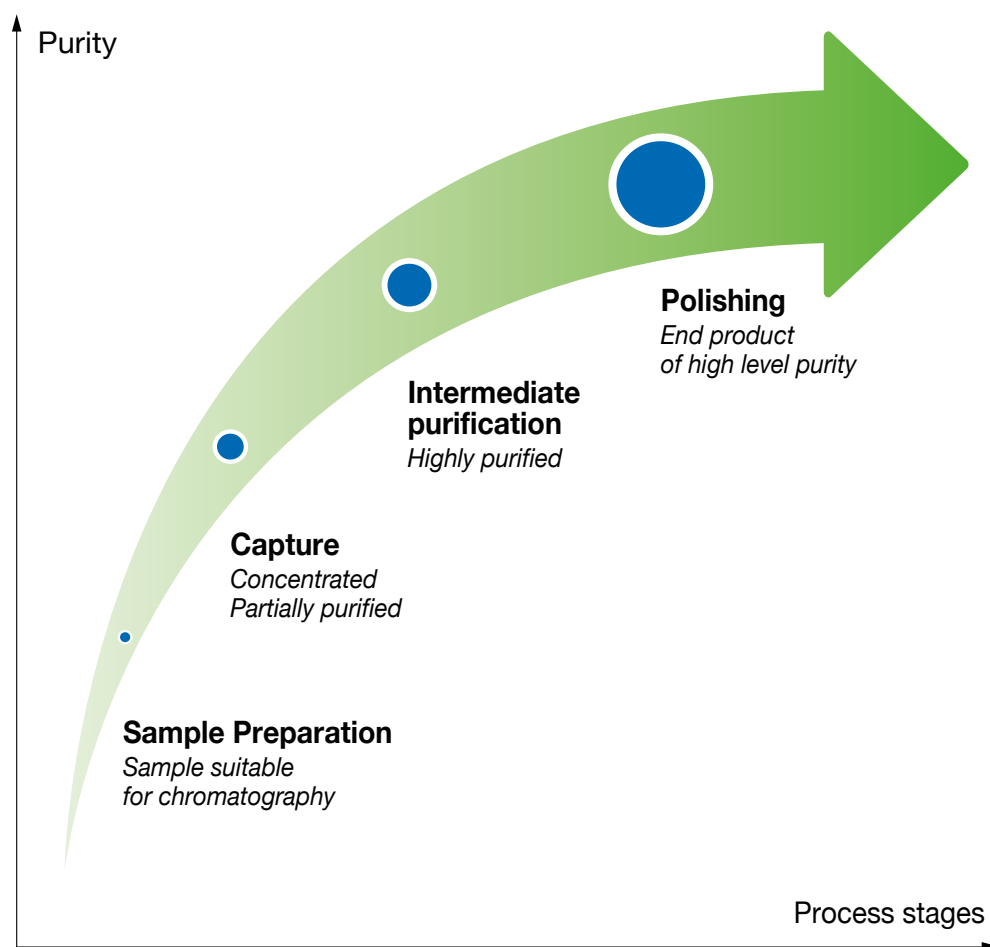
Purity

Polishing
End product
of high level purity

Intermediate purification
Highly purified

Capture
Concentrated
Partially purified

Sample Preparation
Sample suitable
for chromatography

Process stages